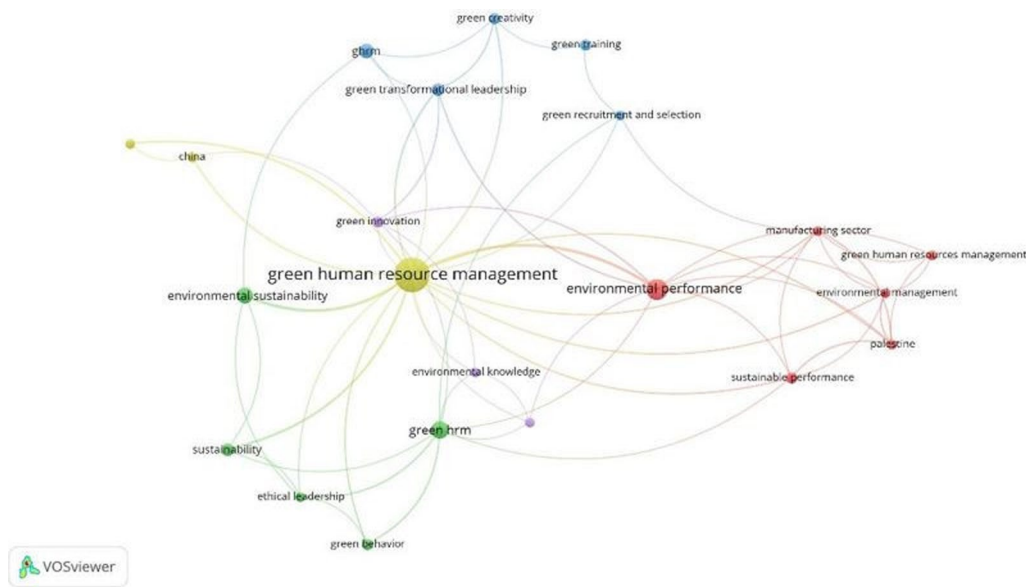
green creativity
ghrm
green training
green transformational leadership
green recruitment and selection
china
green innovation
manufacturing sector
green human resources management
green human resource management
environmental performance
environmental sustainability
environmental management
palestine
environmental knowledge
sustainable performance
green hrm
sustainability
ethical leadership
green behavior
VOSviewer